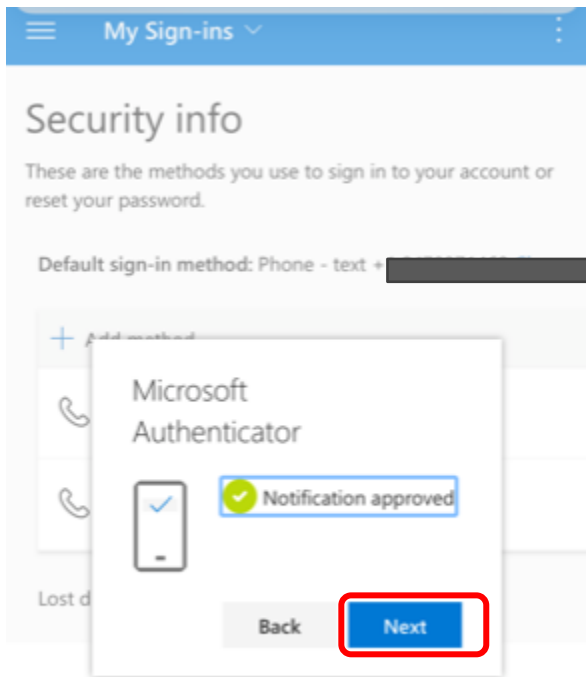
My Sign-ins

Security info

These are the methods you use to sign in to your account or reset your password.

Default sign-in method: Phone - text + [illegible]

+ Add method

Microsoft Authenticator

Notification approved

Lost d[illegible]

Back

Next